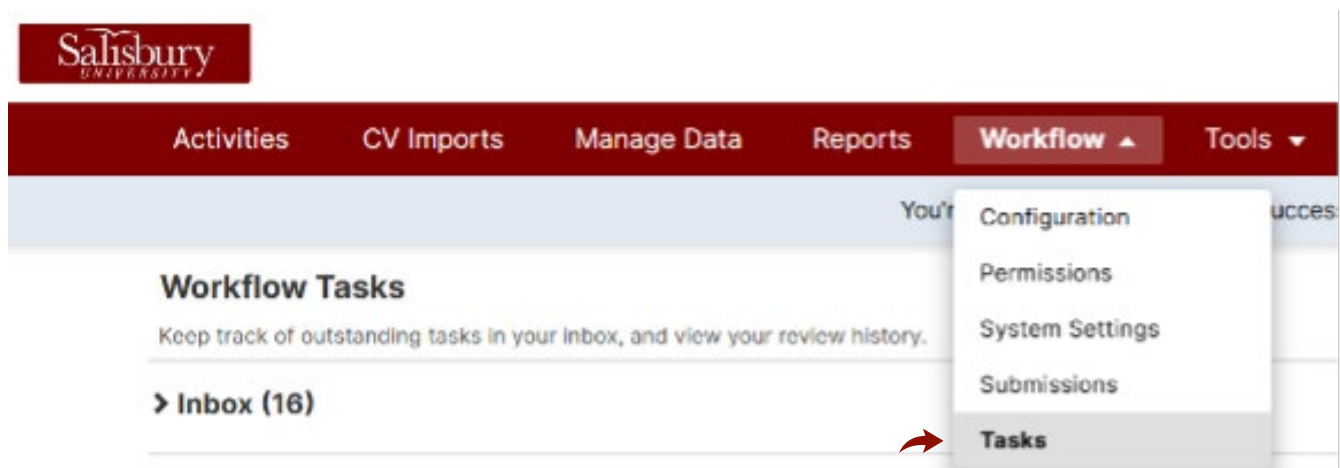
Salisbury UNIVERSITY

Activities CV Imports Manage Data Reports Workflow Tools

You'r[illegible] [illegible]ucces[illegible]

Configuration
Permissions
System Settings
Submissions
Tasks

Workflow Tasks

Keep track of outstanding tasks in your inbox, and view your review history.

› Inbox (16)